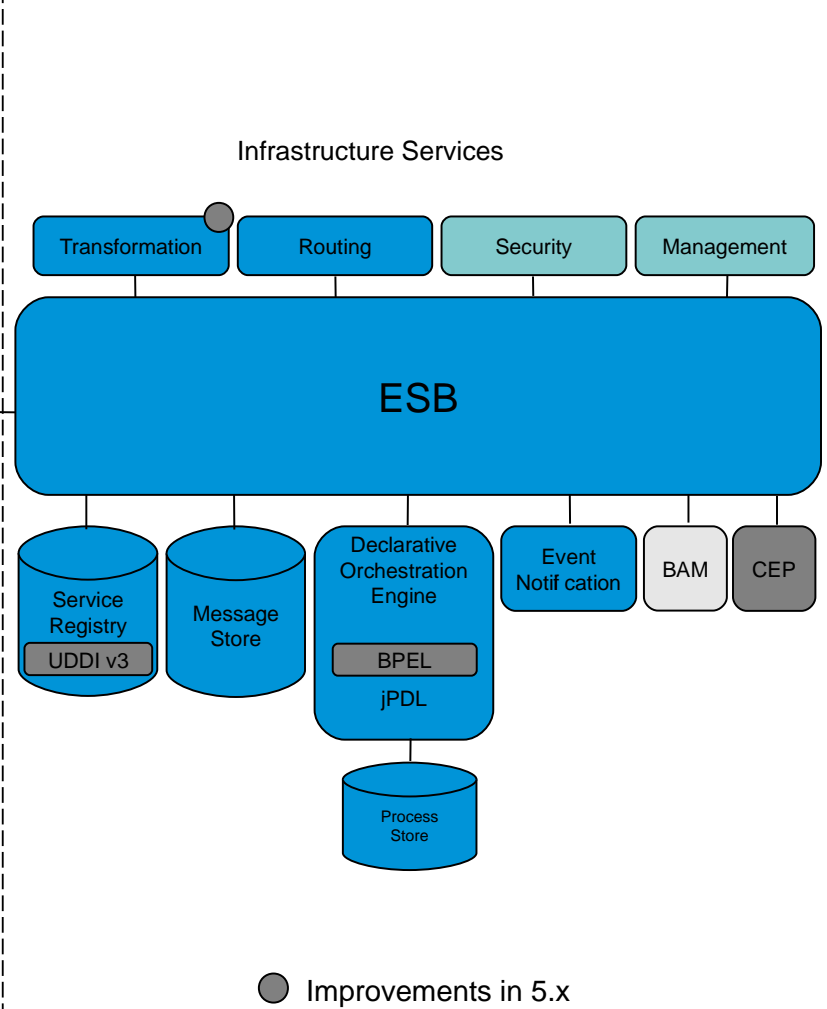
Infrastructure Services

Transformation

Routing

Security

Management

ESB

Service Registry

UDDI v3

Message Store

Declarative Orchestration Engine

BPEL

jPDL

Process Store

Event Notif cation

BAM

CEP

Improvements in 5.x